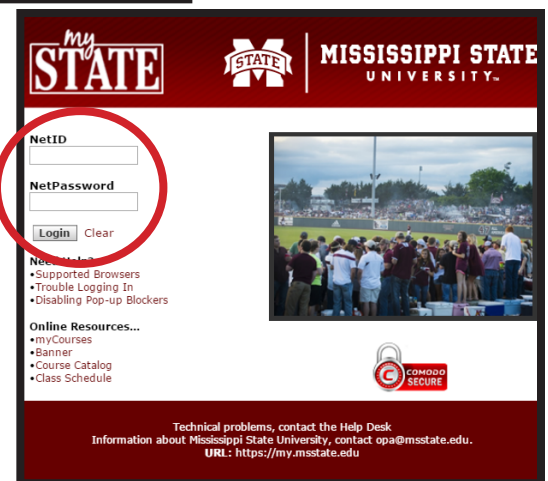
my STATE

STATE MISSISSIPPI STATE UNIVERSITY™

NetID

NetPassword

Login Clear

Nee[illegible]
•Supported Browsers
•Trouble Logging In
•Disabling Pop-up Blockers

Online Resources...
•myCourses
•Banner
•Course Catalog
•Class Schedule

COMODO SECURE

Technical problems, contact the Help Desk
Information about Mississippi State University, contact opa@msstate.edu.
URL: https://my.msstate.edu